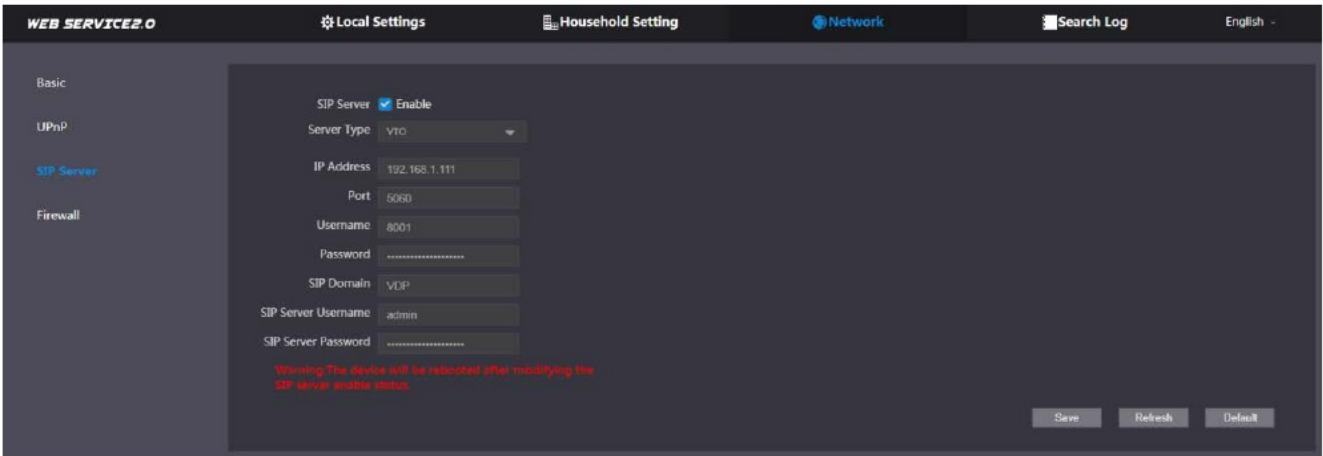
WEB SERVICE2.0

Local Settings

Household Setting

Network

Search Log

English

Basic

UPnP

SIP Server

Firewall

SIP Server Enable

Server Type VTO

IP Address 192.168.1.111

Port 5060

Username 8001

Password ••••••••••••••••••

SIP Domain VDP

SIP Server Username admin

SIP Server Password ••••••••••••••••••

Warning:The device will be rebooted after modifying the SIP server enable status.

Save Refresh Default